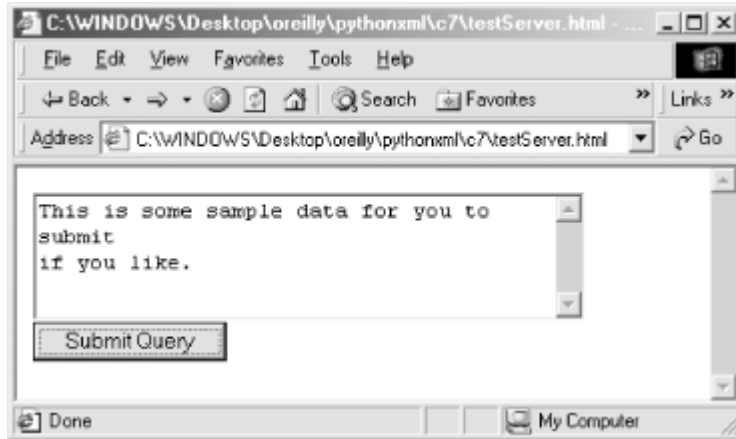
C:\WINDOWS\Desktop\oreilly\pythonxml\c7\testServer.html - ...

File Edit View Favorites Tools Help

Back Search Favorites » Links »

Address C:\WINDOWS\Desktop\oreilly\pythonxml\c7\testServer.html Go

This is some sample data for you to submit
if you like.

Submit Query

Done My Computer